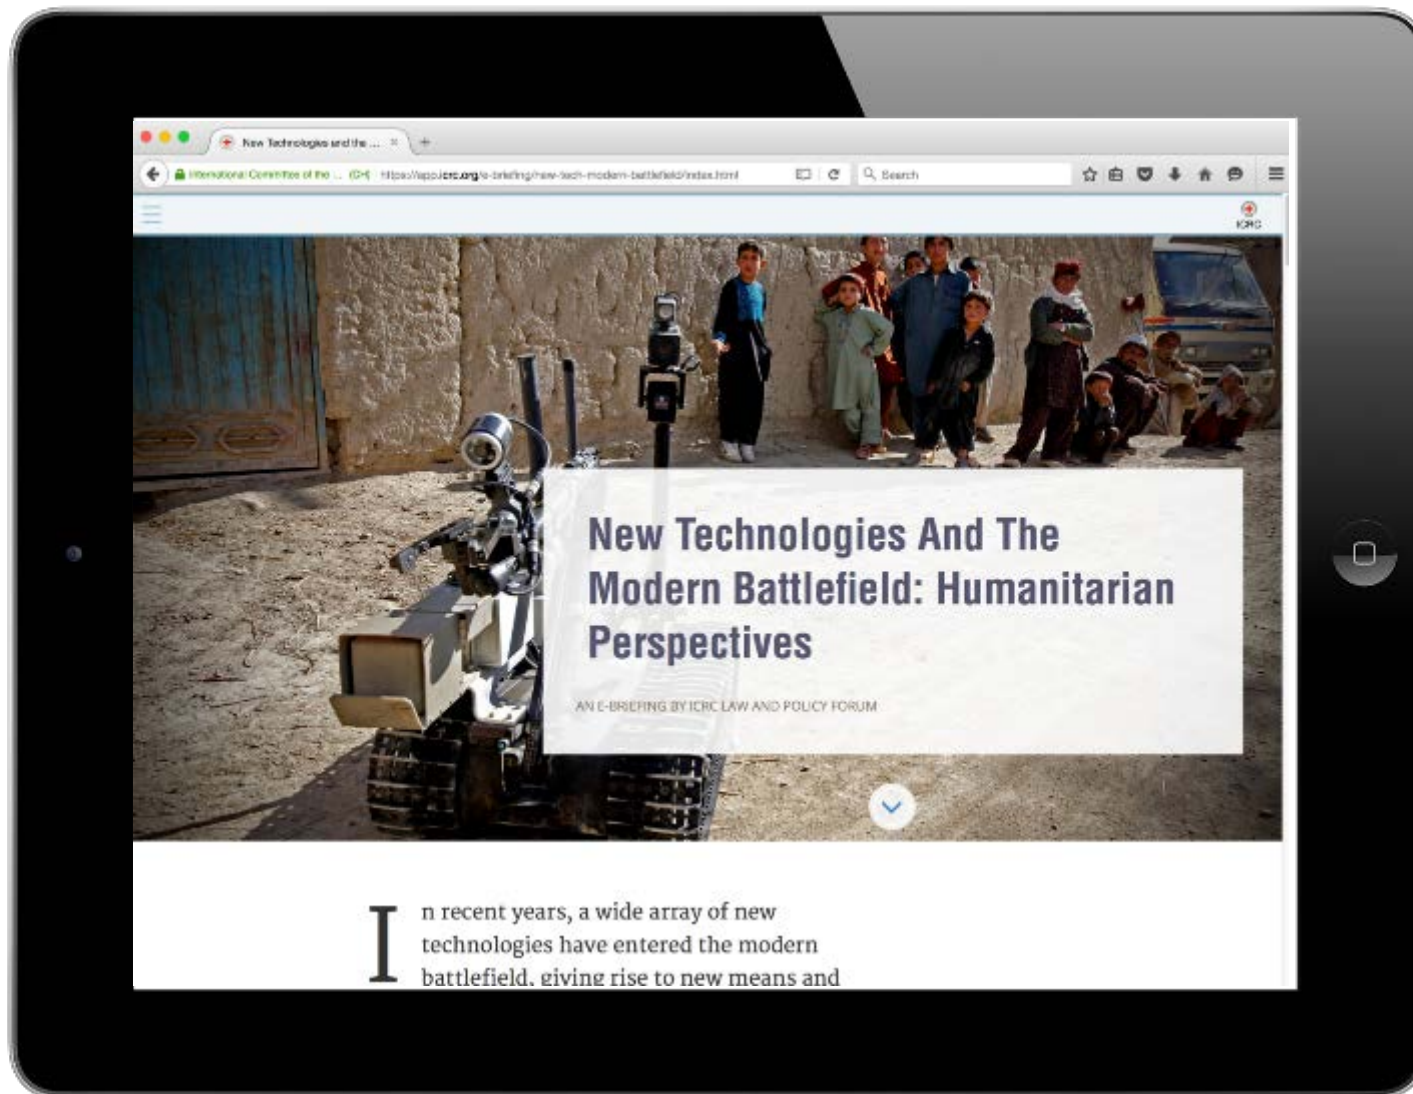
New Technologies and the ...

International Committee of the ... (CH) https://app.icrc.org/e-briefing/new-tech-modern-battlefield/index.html

Search

ICRC

New Technologies And The Modern Battlefield: Humanitarian Perspectives

AN E-BRIEFING BY ICRC LAW AND POLICY FORUM

In recent years, a wide array of new technologies have entered the modern battlefield, giving rise to new means and